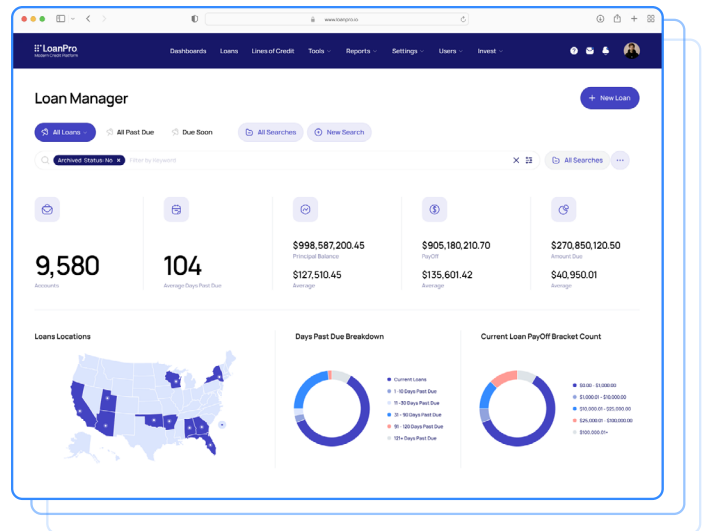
www.loanpro.io

LoanPro
Modern Credit Platform

Dashboards Loans Lines of Credit Tools Reports Settings Users Invest

Loan Manager

+ New Loan

All Loans All Past Due Due Soon All Searches New Search

Archived: Status: No × Filter by keyword

All Searches

9,580
Accounts

104
Average Days Past Due

$998,587,200.45
Principal Balance
$127,510.45
Average

$905,180,210.70
PayOff
$135,601.42
Average

$270,850,150.50
Amount Due
$40,950.01
Average

Loans Locations

Days Past Due Breakdown

Current Loans
1 - 10 Days Past Due
11 - 30 Days Past Due
31 - 90 Days Past Due
91 - 120 Days Past Due
121+ Days Past Due

Current Loan PayOff Bracket Count

$0.00 - $1,000.00
$1,000.01 - $10,000.00
$10,000.01 - $25,000.00
$25,000.01 - $100,000.00
$100,000.01+